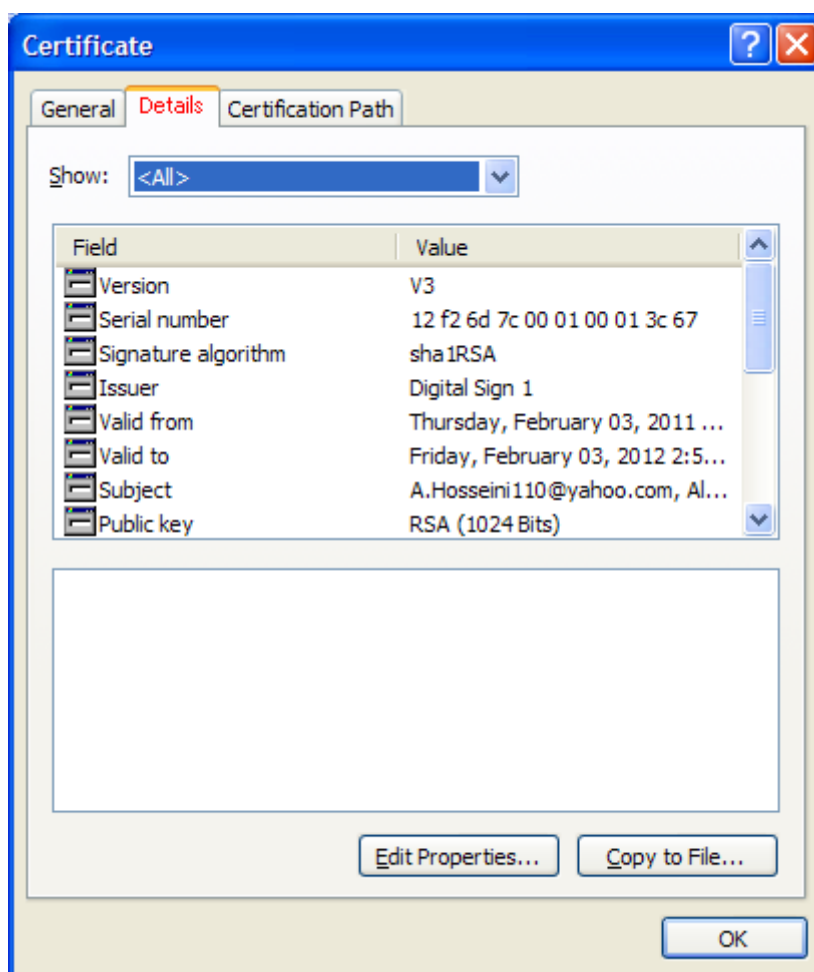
Certificate

General | Details | Certification Path

Show: <All>

| Field | Value |
|---|---|
| Version | V3 |
| Serial number | 12 f2 6d 7c 00 01 00 01 3c 67 |
| Signature algorithm | sha1RSA |
| Issuer | Digital Sign 1 |
| Valid from | Thursday, February 03, 2011 ... |
| Valid to | Friday, February 03, 2012 2:5... |
| Subject | A.Hosseini110@yahoo.com, Al... |
| Public key | RSA (1024 Bits) |

Edit Properties... | Copy to File...

OK